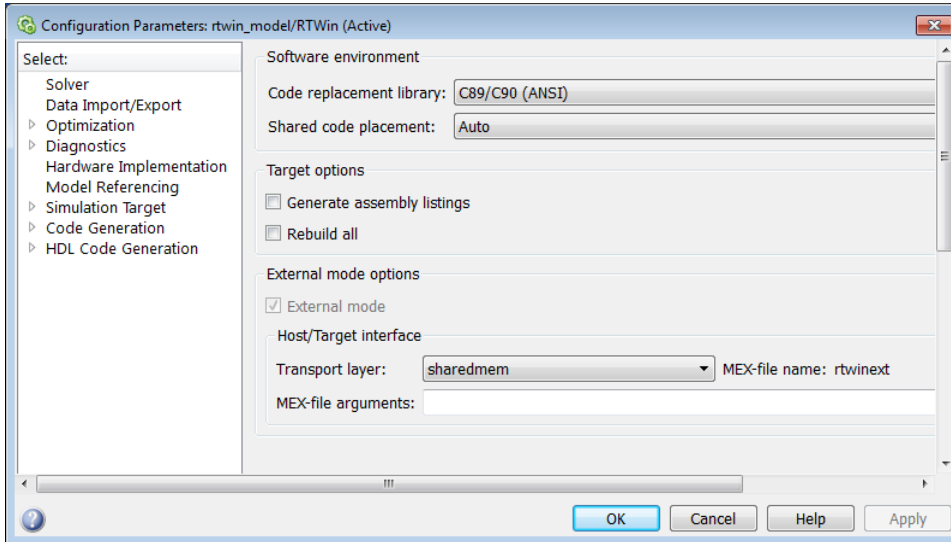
Configuration Parameters: rtwin_model/RTWin (Active)

Select:
Solver
Data Import/Export
Optimization
Diagnostics
Hardware Implementation
Model Referencing
Simulation Target
Code Generation
HDL Code Generation

Software environment
Code replacement library: C89/C90 (ANSI)
Shared code placement: Auto

Target options
Generate assembly listings
Rebuild all

External mode options
External mode
Host/Target interface
Transport layer: sharedmem
MEX-file name: rtwinext
MEX-file arguments:

OK
Cancel
Help
Apply